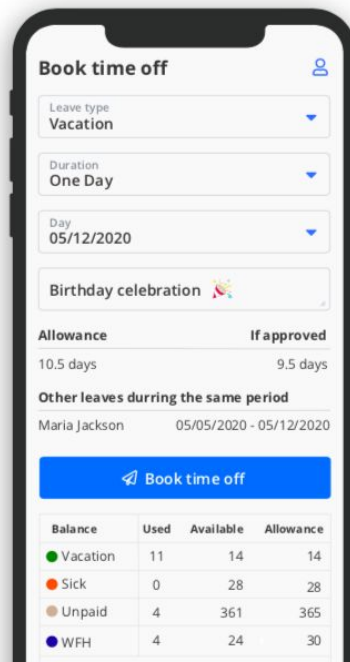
Book time off

Leave type
Vacation

Duration
One Day

Day
05/12/2020

Birthday celebration 🎉

Allowance If approved
10.5 days 9.5 days

Other leaves durring the same period
Maria Jackson 05/05/2020 - 05/12/2020

Book time off

| Balance | Used | Available | Allowance |
|---|---|---|---|
| Vacation | 11 | 14 | 14 |
| Sick | 0 | 28 | 28 |
| Unpaid | 4 | 361 | 365 |
| WFH | 4 | 24 | 30 |